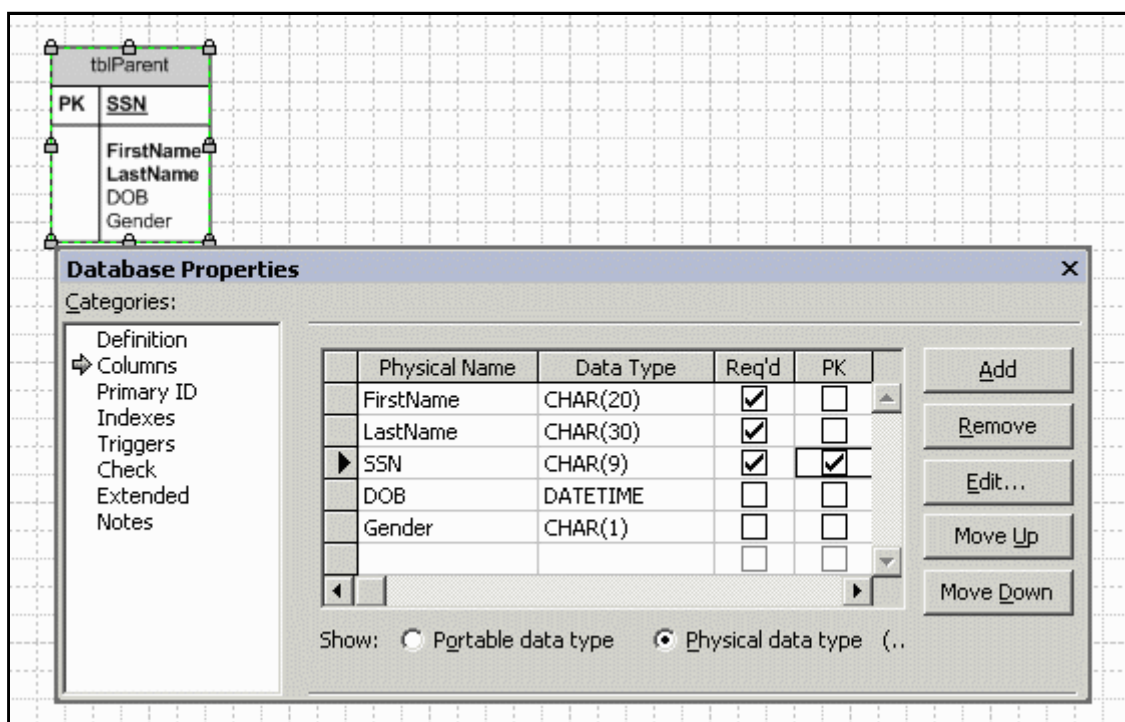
tblParent

| PK | SSN |
|---|---|
| | FirstName<br>LastName<br>DOB<br>Gender |

Database Properties ×

Categories:

Definition
Columns
Primary ID
Indexes
Triggers
Check
Extended
Notes

| | Physical Name | Data Type | Req'd | PK |
|---|---|---|---|---|
| | FirstName | CHAR(20) | ☑ | ☐ |
| | LastName | CHAR(30) | ☑ | ☐ |
| ▶ | SSN | CHAR(9) | ☑ | ☑ |
| | DOB | DATETIME | ☐ | ☐ |
| | Gender | CHAR(1) | ☐ | ☐ |
| | | | ☐ | ☐ |

Add

Remove

Edit...

Move Up

Move Down

Show: Portable data type Physical data type (..